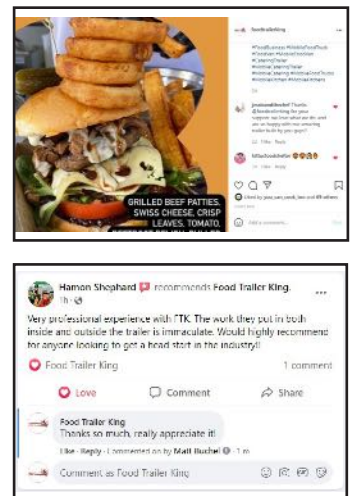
GRILLED BEEF PATTIES, SWISS CHEESE, CRISP LEAVES, TOMATO, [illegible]

foodtrailerking

#FoodBusiness #MobileFoodTruck #Foodvan #ConcessionVan #CateringTrailer #MobileCateringTrailer #MobileCatering #MobileFoodTrucks #MobileKitchen #FoodTrailer

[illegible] Thanks @foodtrailerking for your support, we love what we do, and we are happy with our amazing trailer built by your guys!!

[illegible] 🤩🤩🤩

Liked by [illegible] and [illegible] others

Add a comment...

Hamon Shephard recommends Food Trailer King.
1h ·

Very professional experience with FTK. The work they put in both inside and outside the trailer is immaculate. Would highly recommend for anyone looking to get a head start in the industry!!

Food Trailer King

1 comment

Love

Comment

Share

Food Trailer King
Thanks so much, really appreciate it!

Like · Reply · Commented on by Matt Buchel · 1 m

Comment as Food Trailer King